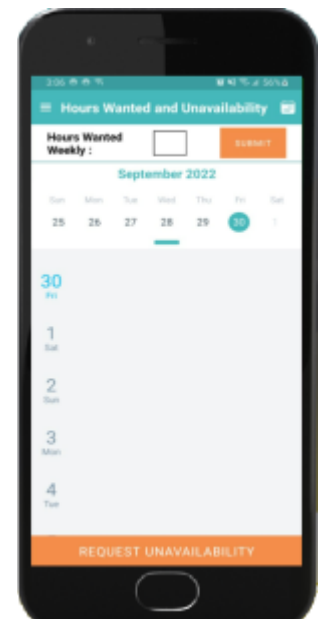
3:06

Hours Wanted and Unavailability

Hours Wanted Weekly :

SUBMIT

September 2022

| Sun | Mon | Tue | Wed | Thu | Fri | Sat |
|---|---|---|---|---|---|---|
| 25 | 26 | 27 | 28 | 29 | 30 | 1 |

30
Fri

1
Sat

2
Sun

3
Mon

4
Tue

REQUEST UNAVAILABILITY